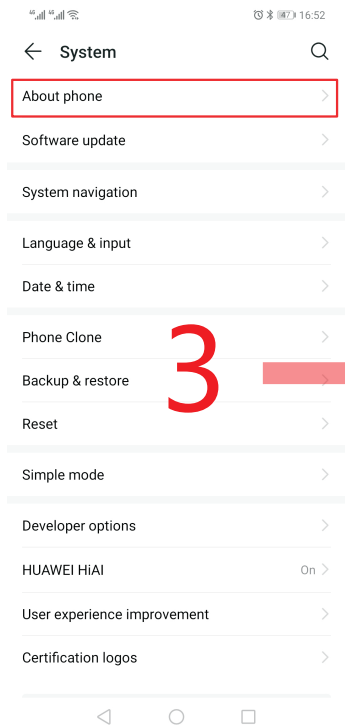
4G 4G 47 16:52

System

About phone

Software update

System navigation

Language & input

Date & time

Phone Clone

Backup & restore

Reset

Simple mode

Developer options

HUAWEI HiAI On

User experience improvement

Certification logos

3